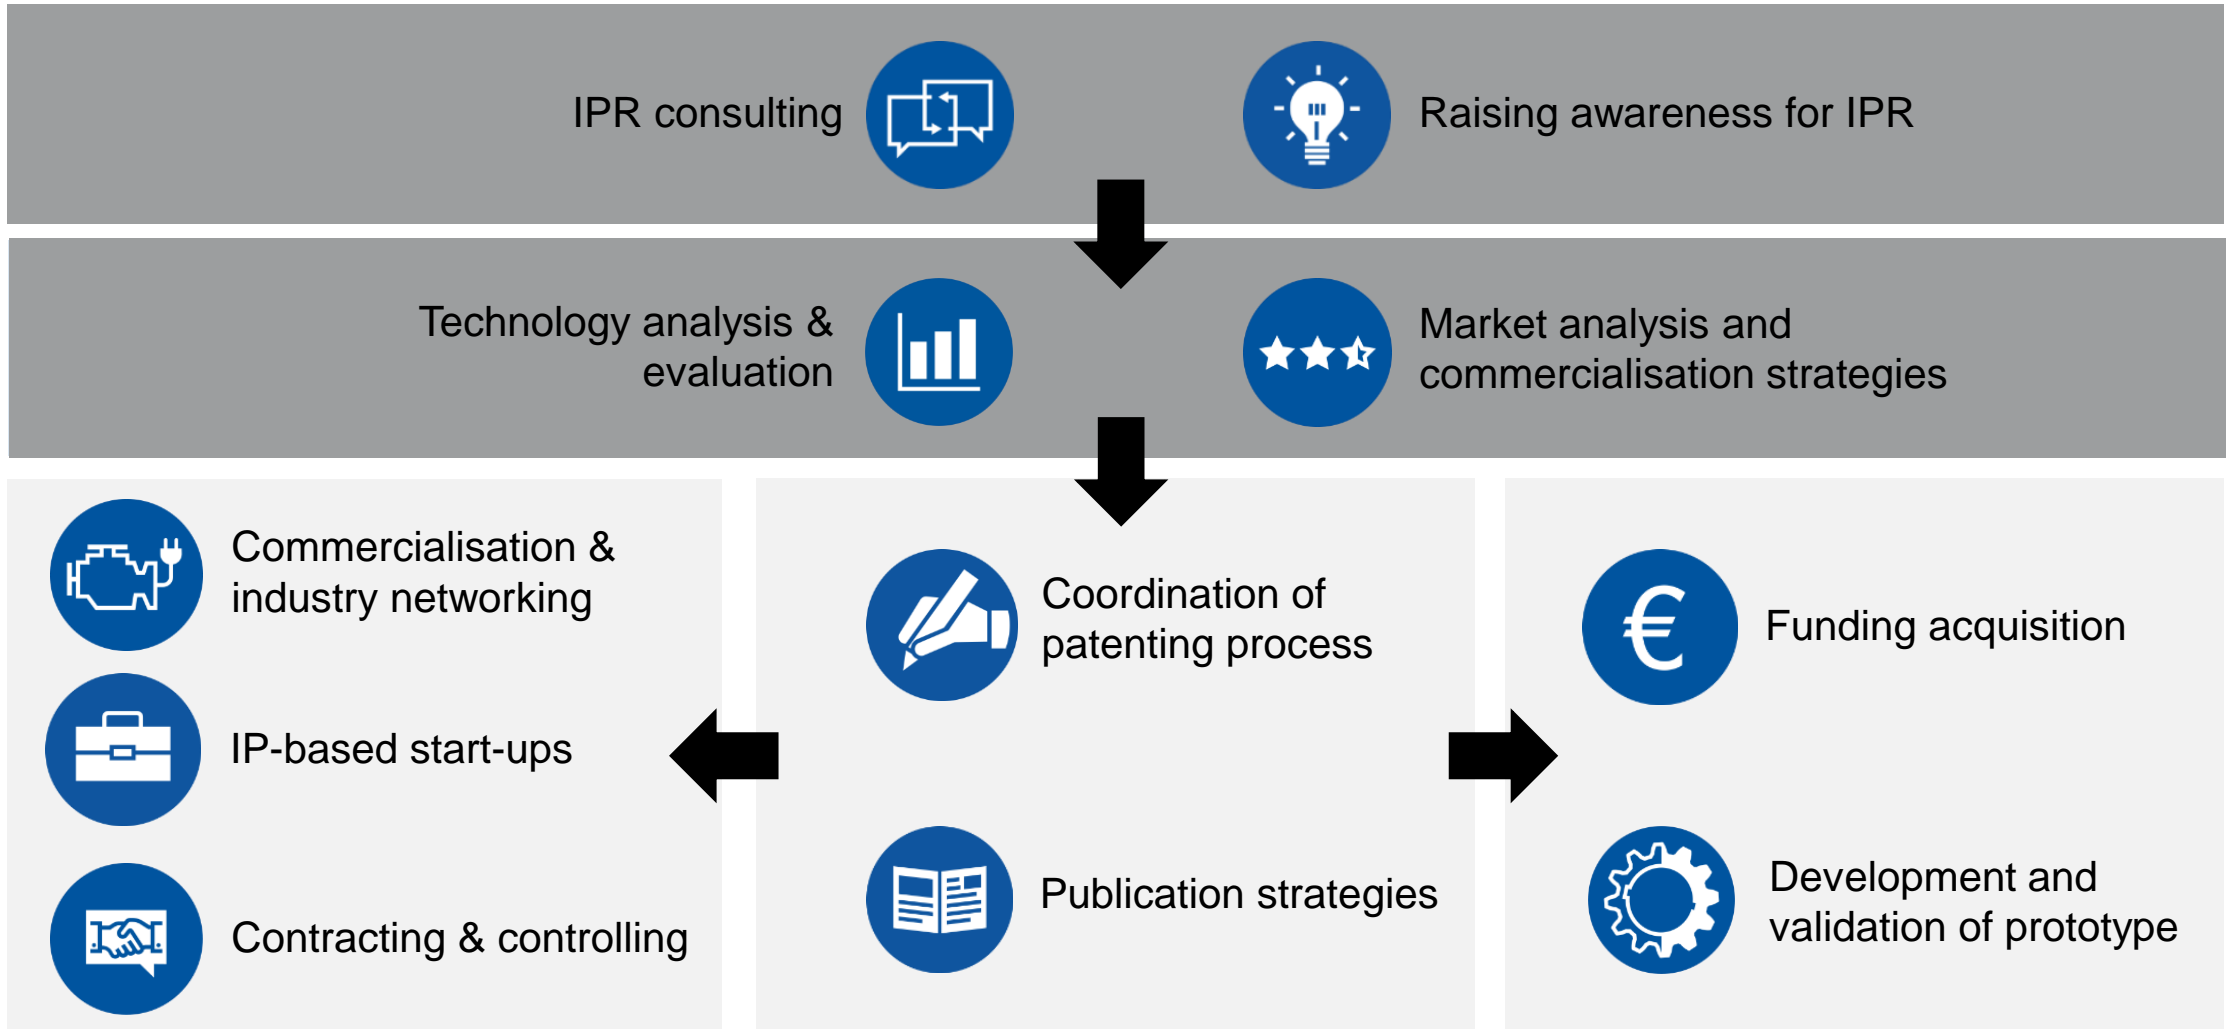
IPR consulting

Raising awareness for IPR

Technology analysis & evaluation

Market analysis and commercialisation strategies

Commercialisation & industry networking

IP-based start-ups

Contracting & controlling

Coordination of patenting process

Publication strategies

€

Funding acquisition

Development and validation of prototype